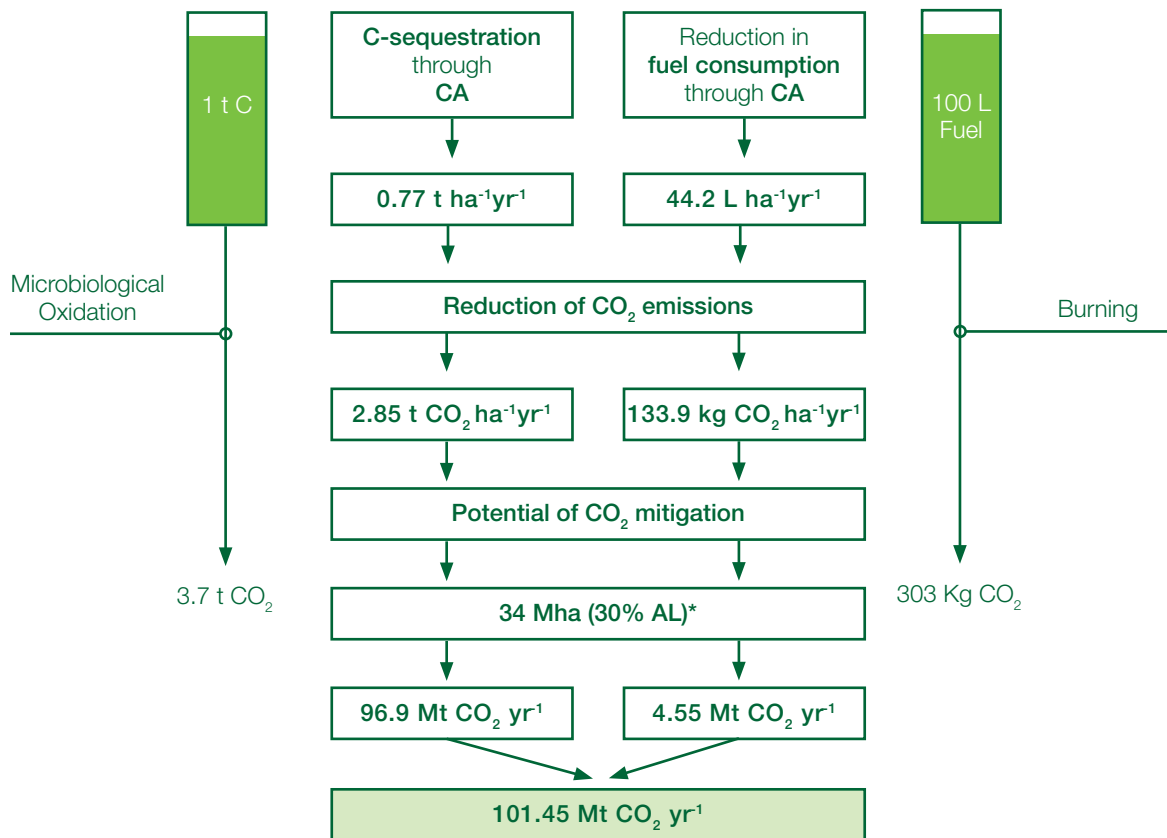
1 t C

C-sequestration through CA

Reduction in fuel consumption through CA

100 L Fuel

0.77 t $ha^{-1}yr^{-1}$

44.2 L $ha^{-1}yr^{-1}$

Microbiological Oxidation

Reduction of $CO_2$ emissions

Burning

2.85 t $CO_2$ $ha^{-1}yr^{-1}$

133.9 kg $CO_2$ $ha^{-1}yr^{-1}$

Potential of $CO_2$ mitigation

3.7 t $CO_2$

34 Mha (30% AL)*

303 Kg $CO_2$

96.9 Mt $CO_2$ $yr^{-1}$

4.55 Mt $CO_2$ $yr^{-1}$

101.45 Mt $CO_2$ $yr^{-1}$